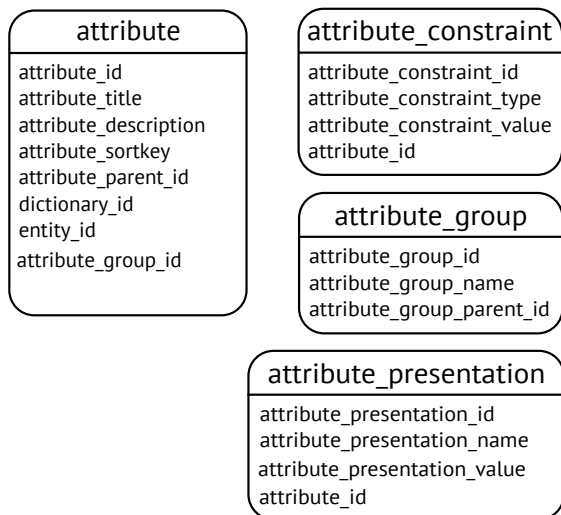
attribute

attribute_id
attribute_title
attribute_description
attribute_sortkey
attribute_parent_id
dictionary_id
entity_id
attribute_group_id

attribute_constraint

attribute_constraint_id
attribute_constraint_type
attribute_constraint_value
attribute_id

attribute_group

attribute_group_id
attribute_group_name
attribute_group_parent_id

attribute_presentation

attribute_presentation_id
attribute_presentation_name
attribute_presentation_value
attribute_id